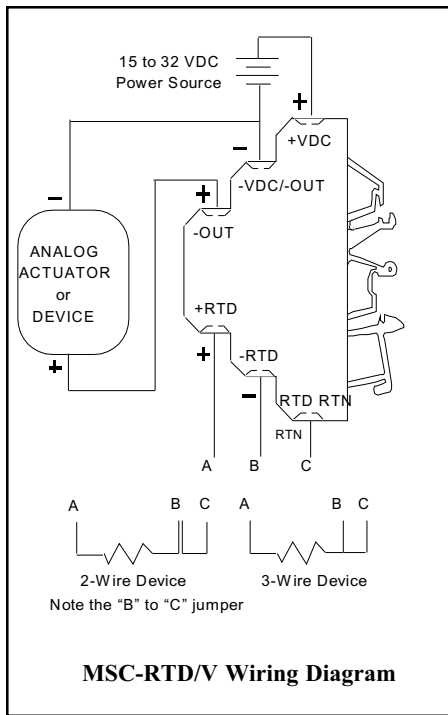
15 to 32 VDC
Power Source

+
+VDC
−
−VDC/−OUT
−
+
−OUT
ANALOG
ACTUATOR
or
DEVICE
+RTD
+
+
−RTD
−
RTD RTN
RTN
A
B
C

A
B
C
A
B
C

2-Wire Device
Note the "B" to "C" jumper
3-Wire Device

MSC-RTD/V Wiring Diagram